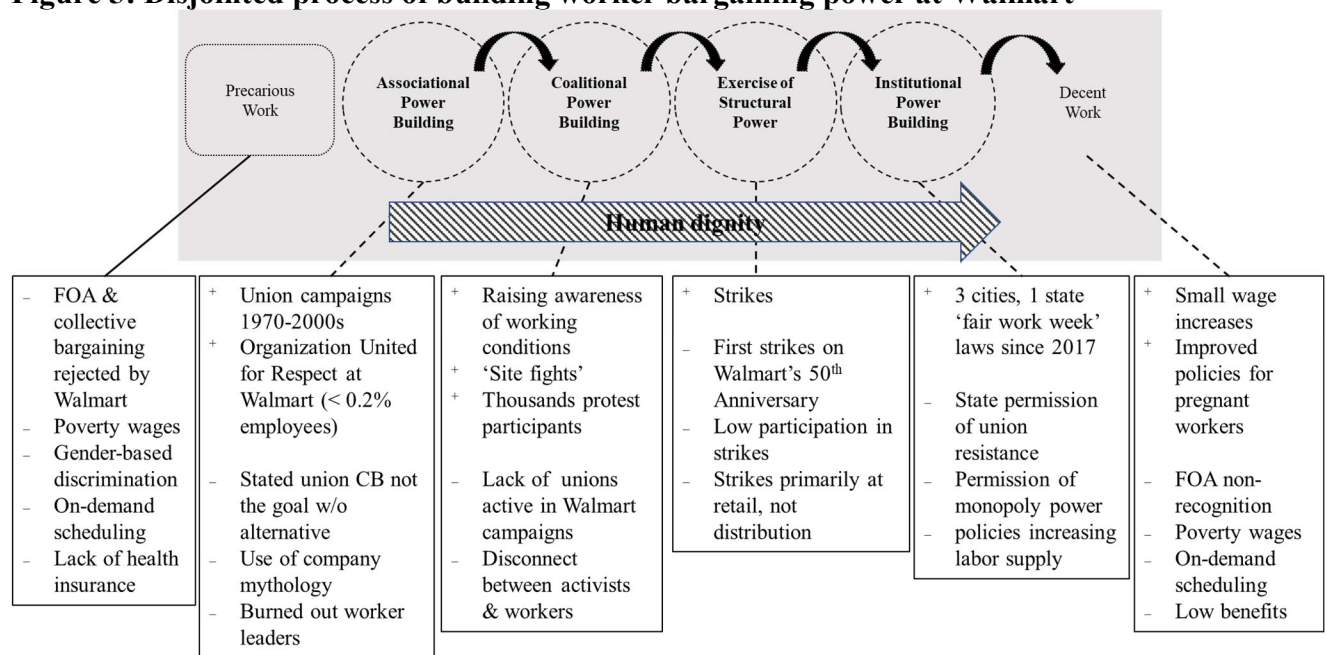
Figure 3: Disjointed process of building worker bargaining power at Walmart

Precarious Work

Associational Power Building

Coalitional Power Building

Exercise of Structural Power

Institutional Power Building

Decent Work

Human dignity

– FOA & collective bargaining rejected by Walmart
– Poverty wages
– Gender-based discrimination
– On-demand scheduling
– Lack of health insurance

+ Union campaigns 1970-2000s
+ Organization United for Respect at Walmart (< 0.2% employees)

– Stated union CB not the goal w/o alternative
– Use of company mythology
– Burned out worker leaders

+ Raising awareness of working conditions
+ 'Site fights'
+ Thousands protest participants

– Lack of unions active in Walmart campaigns
– Disconnect between activists & workers

+ Strikes

– First strikes on Walmart's 50$^{th}$ Anniversary
– Low participation in strikes
– Strikes primarily at retail, not distribution

+ 3 cities, 1 state 'fair work week' laws since 2017

– State permission of union resistance
– Permission of monopoly power policies increasing labor supply

+ Small wage increases
+ Improved policies for pregnant workers

– FOA non-recognition
– Poverty wages
– On-demand scheduling
– Low benefits